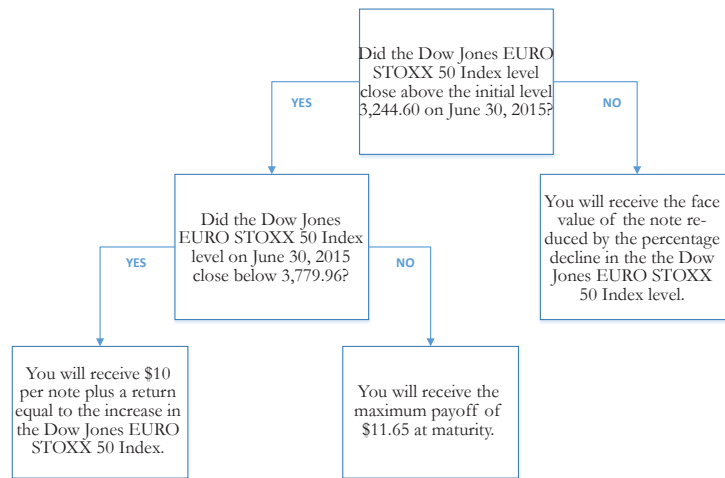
Did the Dow Jones EURO STOXX 50 Index level close above the initial level 3,244.60 on June 30, 2015?

YES

NO

Did the Dow Jones EURO STOXX 50 Index level on June 30, 2015 close below 3,779.96?

You will receive the face value of the note reduced by the percentage decline in the the Dow Jones EURO STOXX 50 Index level.

YES

NO

You will receive $10 per note plus a return equal to the increase in the Dow Jones EURO STOXX 50 Index.

You will receive the maximum payoff of $11.65 at maturity.